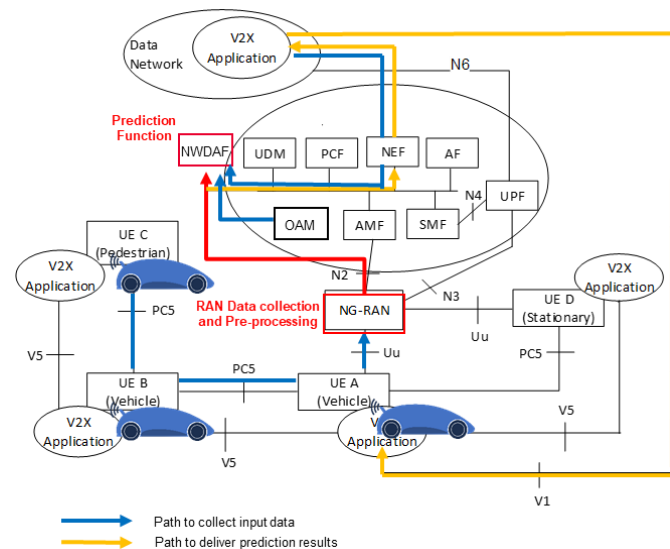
Data Network

V2X Application

N6

Prediction Function

NWDAF

UDM

PCF

NEF

AF

N4

UPF

OAM

AMF

SMF

UE C (Pedestrian)

V2X Application

N2

N3

V2X Application

PC5

RAN Data collection and Pre-processing

NG-RAN

Uu

UE D (Stationary)

V5

PC5

Uu

PC5

UE B (Vehicle)

UE A (Vehicle)

V2X Application

V2X Application

V5

V5

V1

Path to collect input data

Path to deliver prediction results